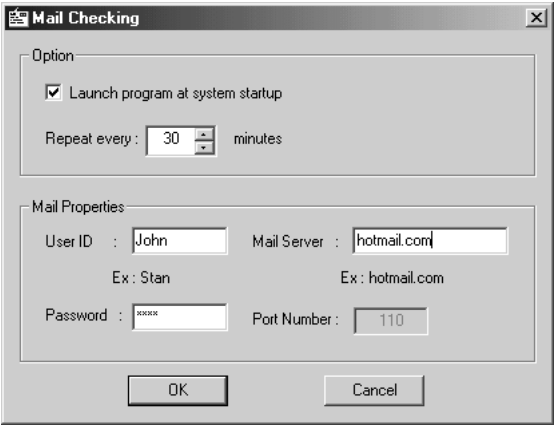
Mail Checking

Option

Launch program at system startup

Repeat every : 30 minutes

Mail Properties

User ID : John

Ex : Stan

Password : ****

Mail Server : hotmail.com

Ex : hotmail.com

Port Number : 110

OK

Cancel